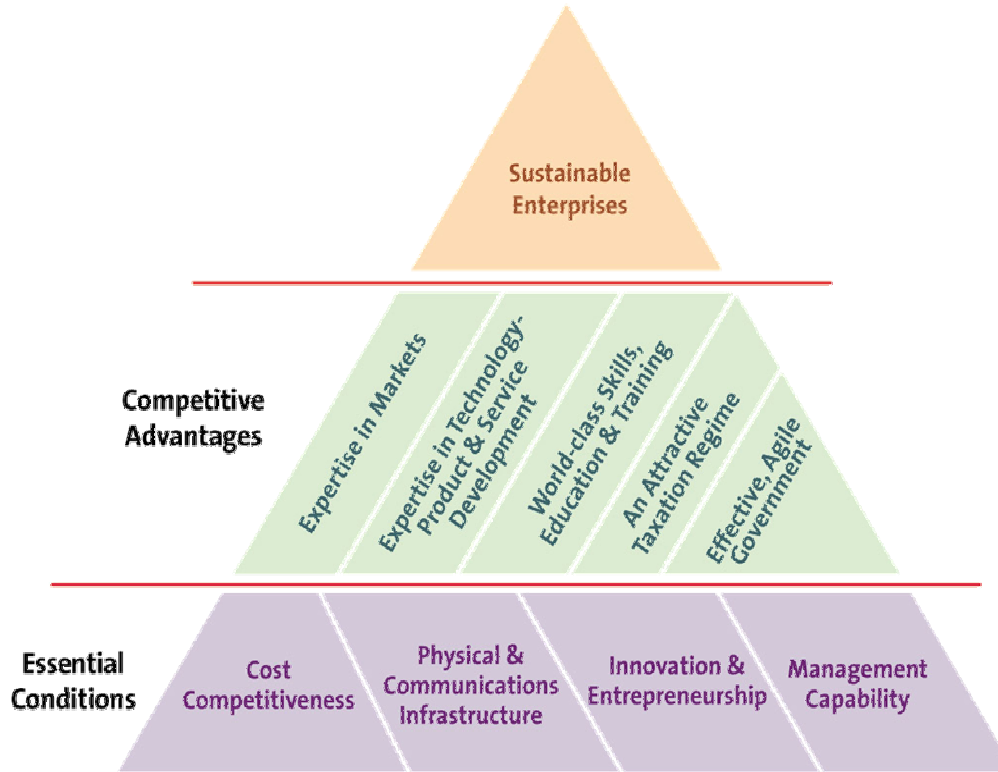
Sustainable Enterprises

Competitive Advantages

Expertise in Markets

Expertise in Technology-Product & Service Development

World-class Skills, Education & Training

An Attractive Taxation Regime

Effective, Agile Government

Essential Conditions

Cost Competitiveness

Physical & Communications Infrastructure

Innovation & Entrepreneurship

Management Capability